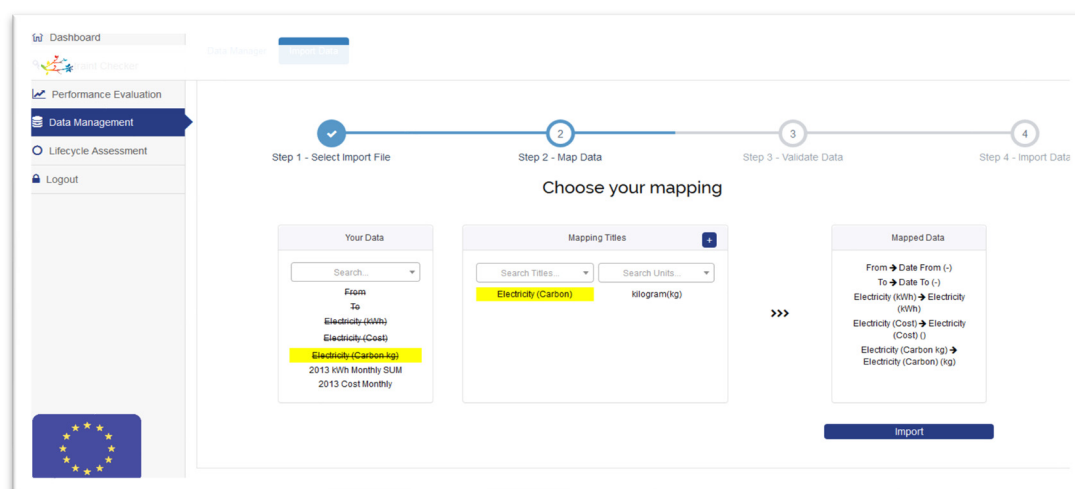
Dashboard
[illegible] Checker
Performance Evaluation
Data Management
Lifecycle Assessment
Logout

Data Manager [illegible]

Step 1 - Select Import File
2
Step 2 - Map Data
3
Step 3 - Validate Data
4
Step 4 - Import Data

Choose your mapping

Your Data
Search...
From
To
Electricity (kWh)
Electricity (Cost)
Electricity (Carbon kg)
2013 kWh Monthly SUM
2013 Cost Monthly

Mapping Titles
+
Search Titles...
Search Units...
Electricity (Carbon)
kilogram(kg)

>>>

Mapped Data
From → Date From (-)
To → Date To (-)
Electricity (kWh) → Electricity (kWh)
Electricity (Cost) → Electricity (Cost) ()
Electricity (Carbon kg) → Electricity (Carbon) (kg)

Import